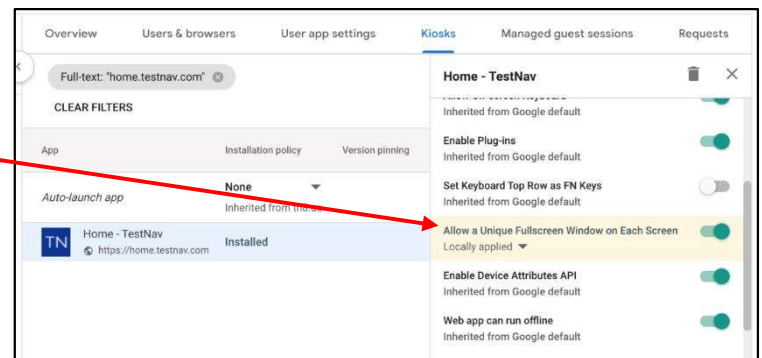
Overview Users & browsers User app settings Kiosks Managed guest sessions Requests

Full-text: "home.testnav.com"

CLEAR FILTERS

| App | Installation policy | Version pinning |
|---|---|---|
| Auto-launch app | None Inherited from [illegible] | |
| TN Home - TestNav https://home.testnav.com | Installed | |

Home - TestNav

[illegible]
Inherited from Google default

Enable Plug-ins
Inherited from Google default

Set Keyboard Top Row as FN Keys
Inherited from Google default

Allow a Unique Fullscreen Window on Each Screen
Locally applied

Enable Device Attributes API
Inherited from Google default

Web app can run offline
Inherited from Google default